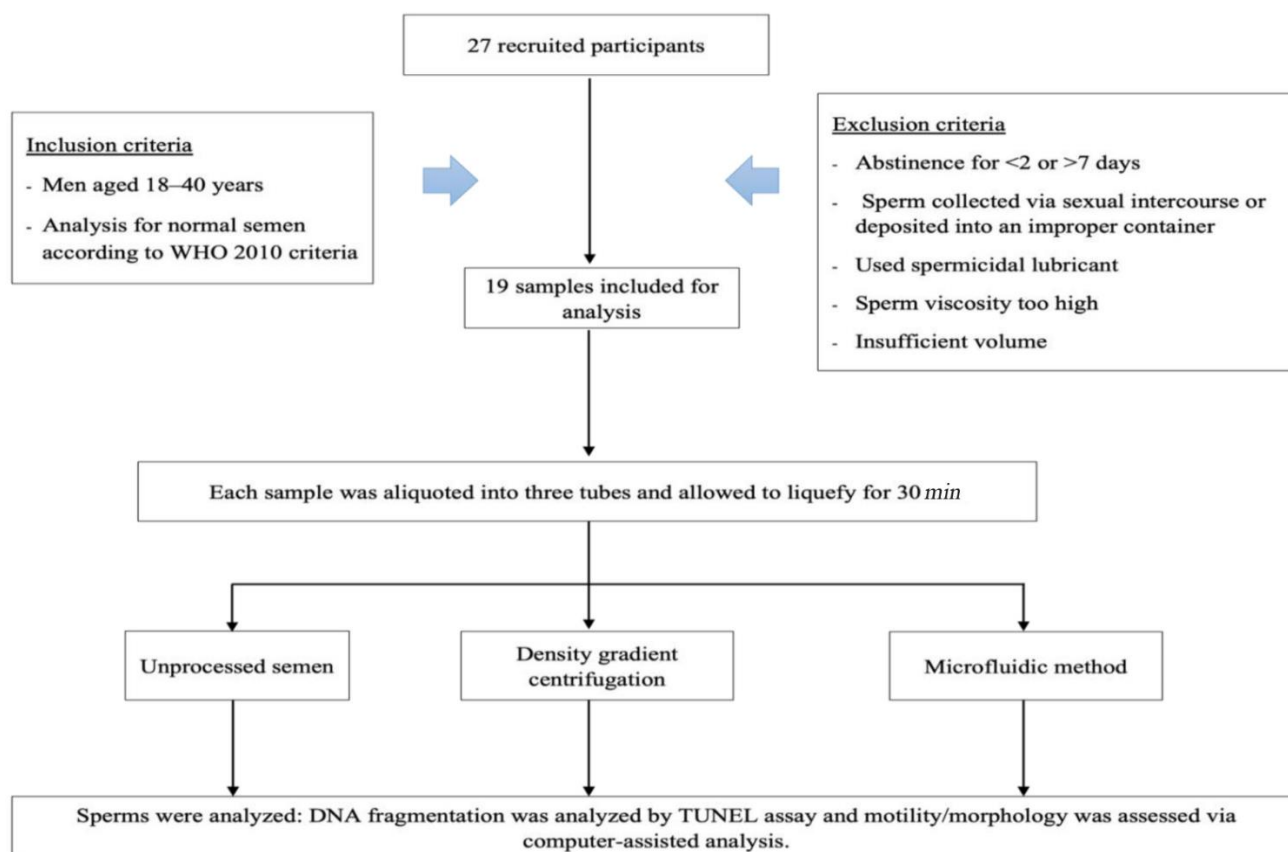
27 recruited participants

Inclusion criteria

- Men aged 18–40 years
- Analysis for normal semen according to WHO 2010 criteria

Exclusion criteria

- Abstinence for <2 or >7 days
- Sperm collected via sexual intercourse or deposited into an improper container
- Used spermicidal lubricant
- Sperm viscosity too high
- Insufficient volume

19 samples included for analysis

Each sample was aliquoted into three tubes and allowed to liquefy for 30 $min$

Unprocessed semen

Density gradient centrifugation

Microfluidic method

Sperms were analyzed: DNA fragmentation was analyzed by TUNEL assay and motility/morphology was assessed via computer-assisted analysis.